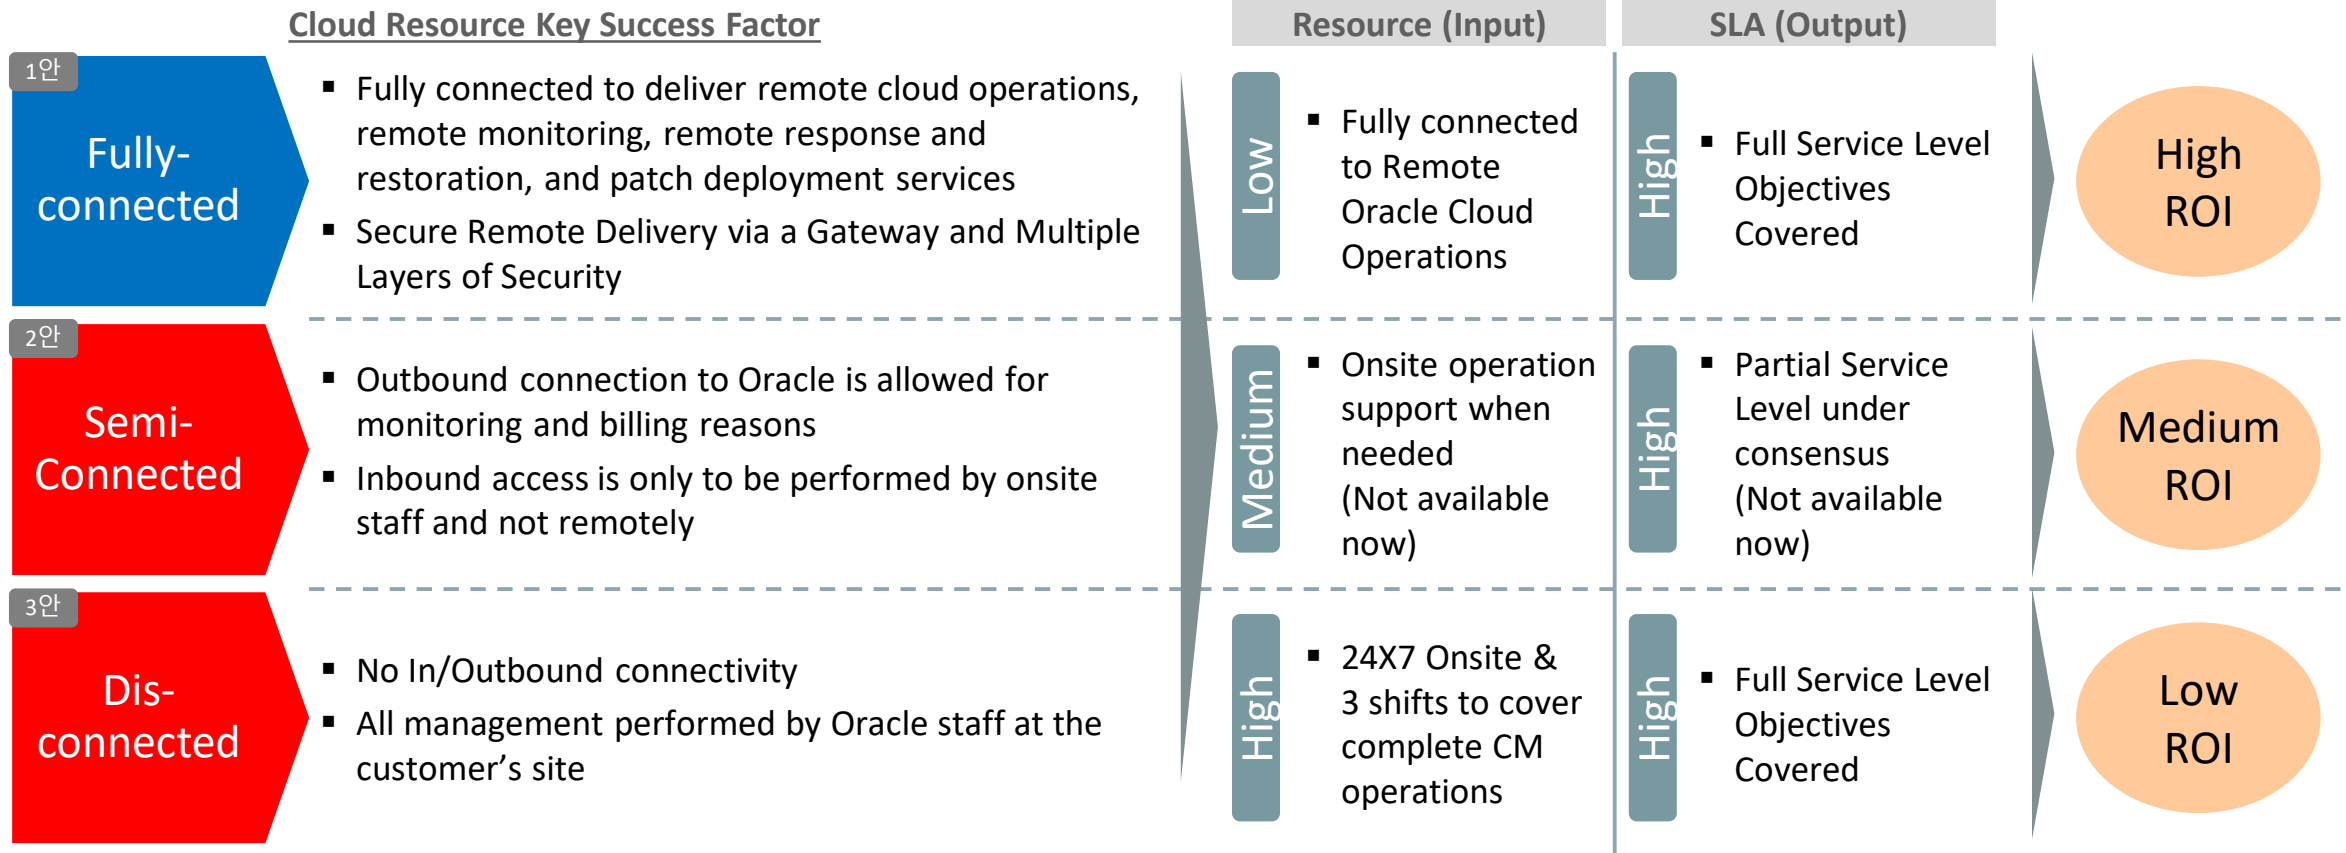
Cloud Resource Key Success Factor

Resource (Input)

SLA (Output)

1안

Fully-connected

▪ Fully connected to deliver remote cloud operations, remote monitoring, remote response and restoration, and patch deployment services
▪ Secure Remote Delivery via a Gateway and Multiple Layers of Security

Low

▪ Fully connected to Remote Oracle Cloud Operations

High

▪ Full Service Level Objectives Covered

High ROI

2안

Semi-Connected

▪ Outbound connection to Oracle is allowed for monitoring and billing reasons
▪ Inbound access is only to be performed by onsite staff and not remotely

Medium

▪ Onsite operation support when needed (Not available now)

High

▪ Partial Service Level under consensus (Not available now)

Medium ROI

3안

Dis-connected

▪ No In/Outbound connectivity
▪ All management performed by Oracle staff at the customer's site

High

▪ 24X7 Onsite & 3 shifts to cover complete CM operations

High

▪ Full Service Level Objectives Covered

Low ROI